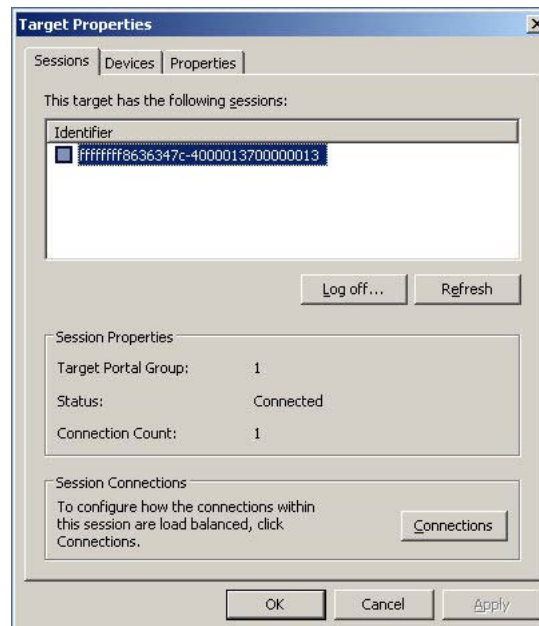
Target Properties

Sessions | Devices | Properties

This target has the following sessions:

| Identifier |
|---|
| ffffffff8636347c-4000013700000013 |

Log off... Refresh

Session Properties

Target Portal Group: 1

Status: Connected

Connection Count: 1

Session Connections

To configure how the connections within this session are load balanced, click Connections.

Connections

OK Cancel Apply